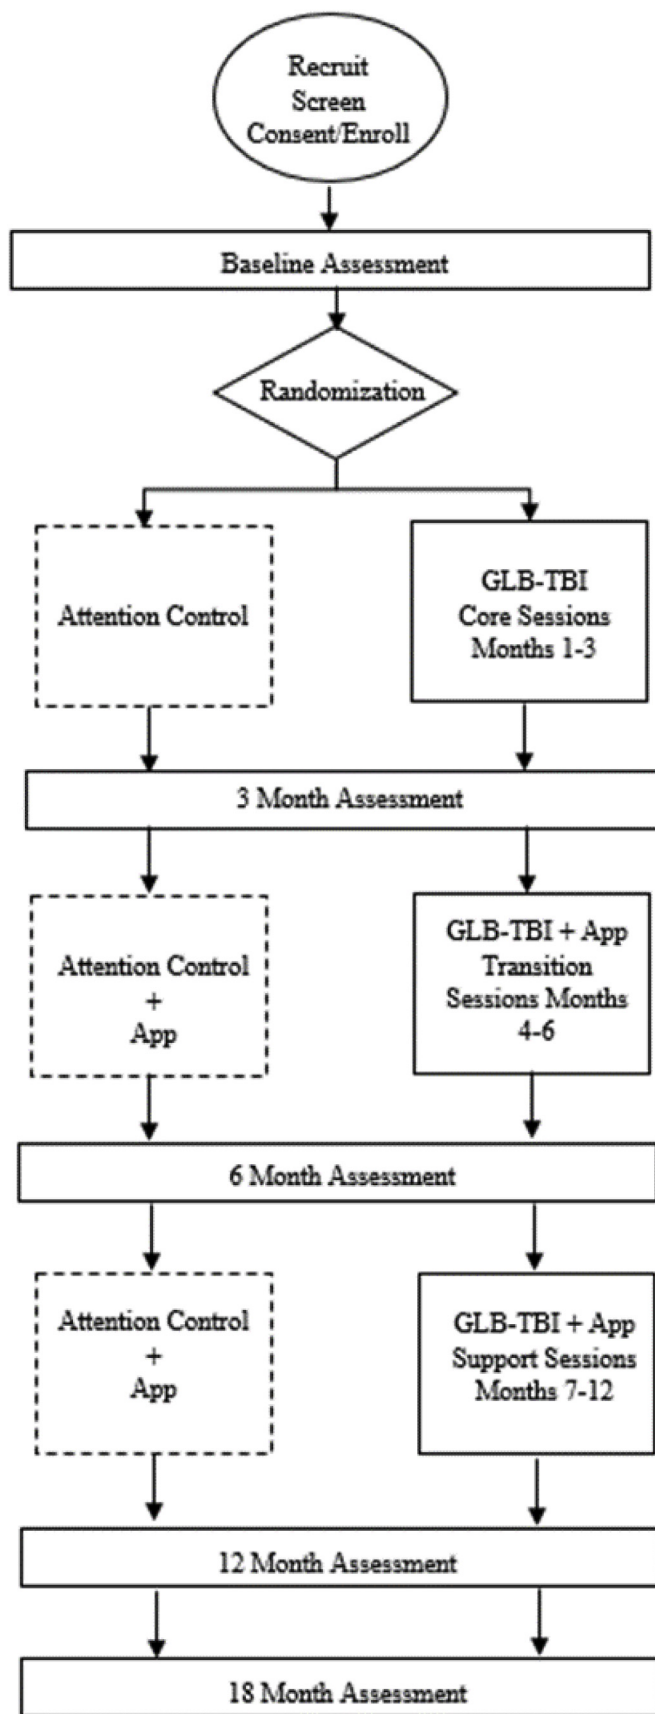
Recruit
Screen
Consent/Enroll

Baseline Assessment

Randomization

Attention Control

GLB-TBI
Core Sessions
Months 1-3

3 Month Assessment

Attention Control
+
App

GLB-TBI + App
Transition
Sessions Months
4-6

6 Month Assessment

Attention Control
+
App

GLB-TBI + App
Support Sessions
Months 7-12

12 Month Assessment

18 Month Assessment